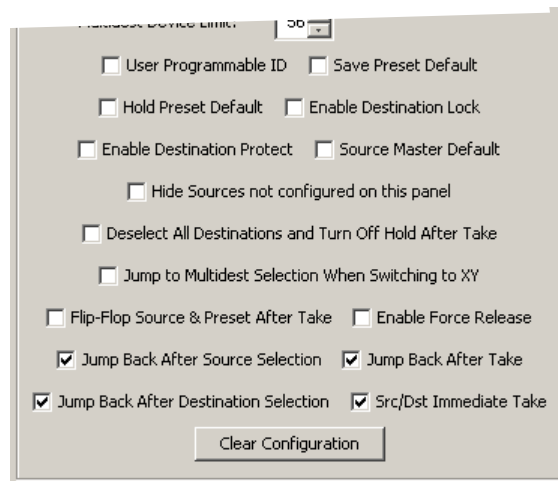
Multidest Device Limit: 56

User Programmable ID
Save Preset Default

Hold Preset Default
Enable Destination Lock

Enable Destination Protect
Source Master Default

Hide Sources not configured on this panel

Deselect All Destinations and Turn Off Hold After Take

Jump to Multidest Selection When Switching to XY

Flip-Flop Source & Preset After Take
Enable Force Release

Jump Back After Source Selection
Jump Back After Take

Jump Back After Destination Selection
Src/Dst Immediate Take

Clear Configuration